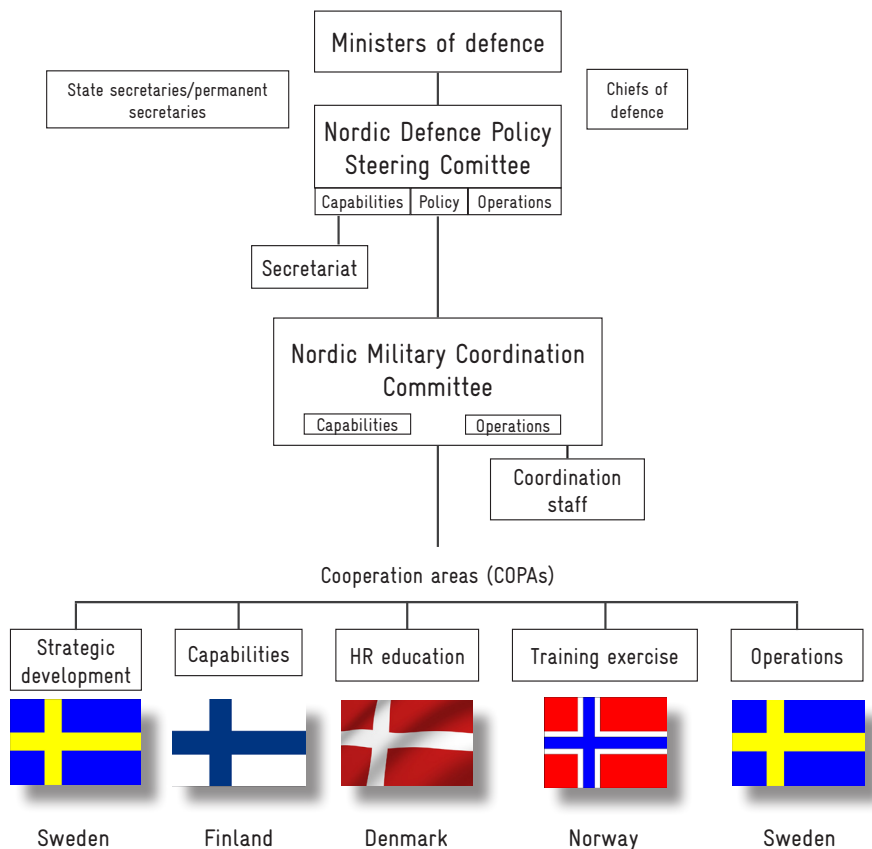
Ministers of defence

State secretaries/permanent secretaries

Chiefs of defence

Nordic Defence Policy Steering Comittee

| Capabilities | Policy | Operations |
|---|---|---|

Secretariat

Nordic Military Coordination Committee

Capabilities

Operations

Coordination staff

Cooperation areas (COPAs)

Strategic development

Capabilities

HR education

Training exercise

Operations

Sweden

Finland

Denmark

Norway

Sweden